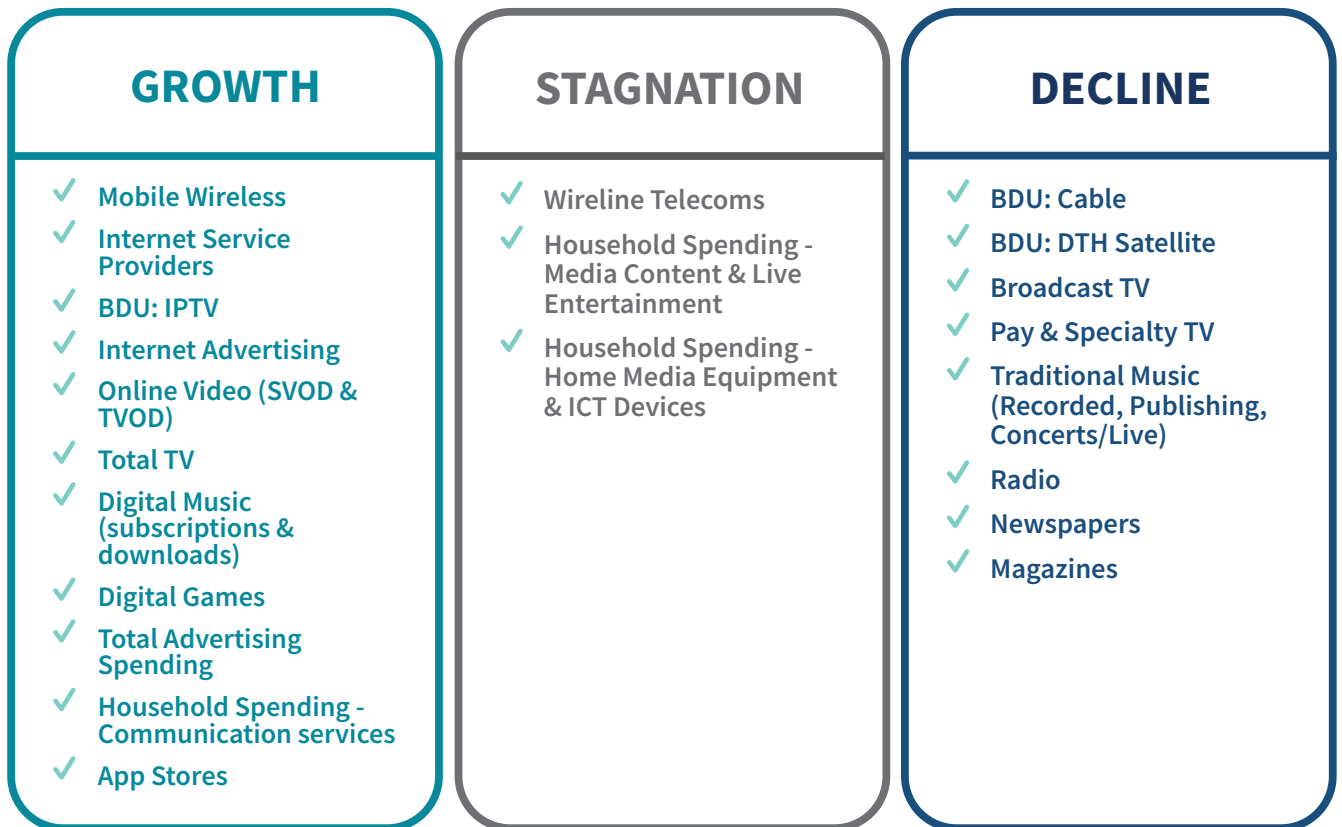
GROWTH

✓ Mobile Wireless
✓ Internet Service Providers
✓ BDU: IPTV
✓ Internet Advertising
✓ Online Video (SVOD & TVOD)
✓ Total TV
✓ Digital Music (subscriptions & downloads)
✓ Digital Games
✓ Total Advertising Spending
✓ Household Spending - Communication services
✓ App Stores

STAGNATION

✓ Wireline Telecoms
✓ Household Spending - Media Content & Live Entertainment
✓ Household Spending - Home Media Equipment & ICT Devices

DECLINE

✓ BDU: Cable
✓ BDU: DTH Satellite
✓ Broadcast TV
✓ Pay & Specialty TV
✓ Traditional Music (Recorded, Publishing, Concerts/Live)
✓ Radio
✓ Newspapers
✓ Magazines